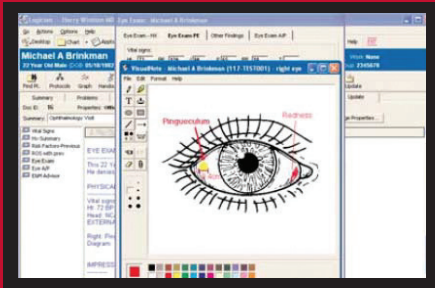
Logician - Sherry Winston MD | Eye Exam: Michael A Brinkman

Actions Options Help

Desktop Chart Appt

Michael A Brinkman
37 Year Old Male DOB 05/18/1982

Find Pt. Protocols Graph Handout

Summary Problems

Doc ID: 16 Properties: MM

Summary Ophthalmology Visit

Vital Signs
Hx Summary
Risk Factors-Previous
ROS with prev
Eye Exam
Eye A/P
EMR Advisor

EYE EXAM

Thru 22 Y
He denies

PHYSICAL

Vital signs
Ht: 74 in
Head: NC
EXTERNA

Right: Pin
Diagram

IMPRESS

Eye Exam - Hx | Eye Exam PE | Other Findings | Eye Exam A/P

Vital signs:

VisualNote - Michael A Brinkman (117-1157001) - right eye

File Edit Format Help

Pinguecula

Redness

Help

Work: None
Home: 2345678

Update

Properties...